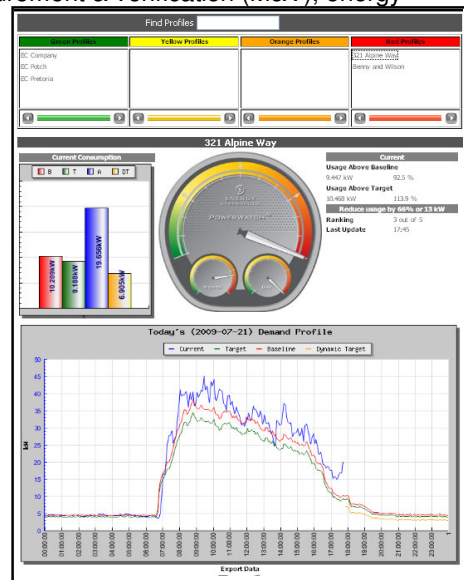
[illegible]ement & Verification (M&V), energy)

Find Profiles

| Green Profiles | Yellow Profiles | Orange Profiles | Red Profiles |
|---|---|---|---|
| EC Company<br>EC Potch<br>EC Pretoria | | | 321 Alpine Way<br>Benny and Wilson |

321 Alpine Way

Current Consumption

B T A DT

10.299kW 9.188kW 19.659kW 6.995kW

ENERGY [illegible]

POWERWATCH

Current

Usage Above Baseline
9.447 kW 92.5 %

Usage Above Target
10.468 kW 113.9 %

Reduce usage by 66% or 13 kW

Ranking 3 out of 5

Last Update 17:45

Today's (2009-07-21) Demand Profile

Current Target Baseline Dynamic Target

kW

50 45 40 35 30 25 20 15 10 5 0

00:00:00 01:00:00 02:00:00 03:00:00 04:00:00 05:00:00 06:00:00 07:00:00 08:00:00 09:00:00 10:00:00 11:00:00 12:00:00 13:00:00 14:00:00 15:00:00 16:00:00 17:00:00 18:00:00 19:00:00 20:00:00 21:00:00 22:00:00 23:00:00

Export Data